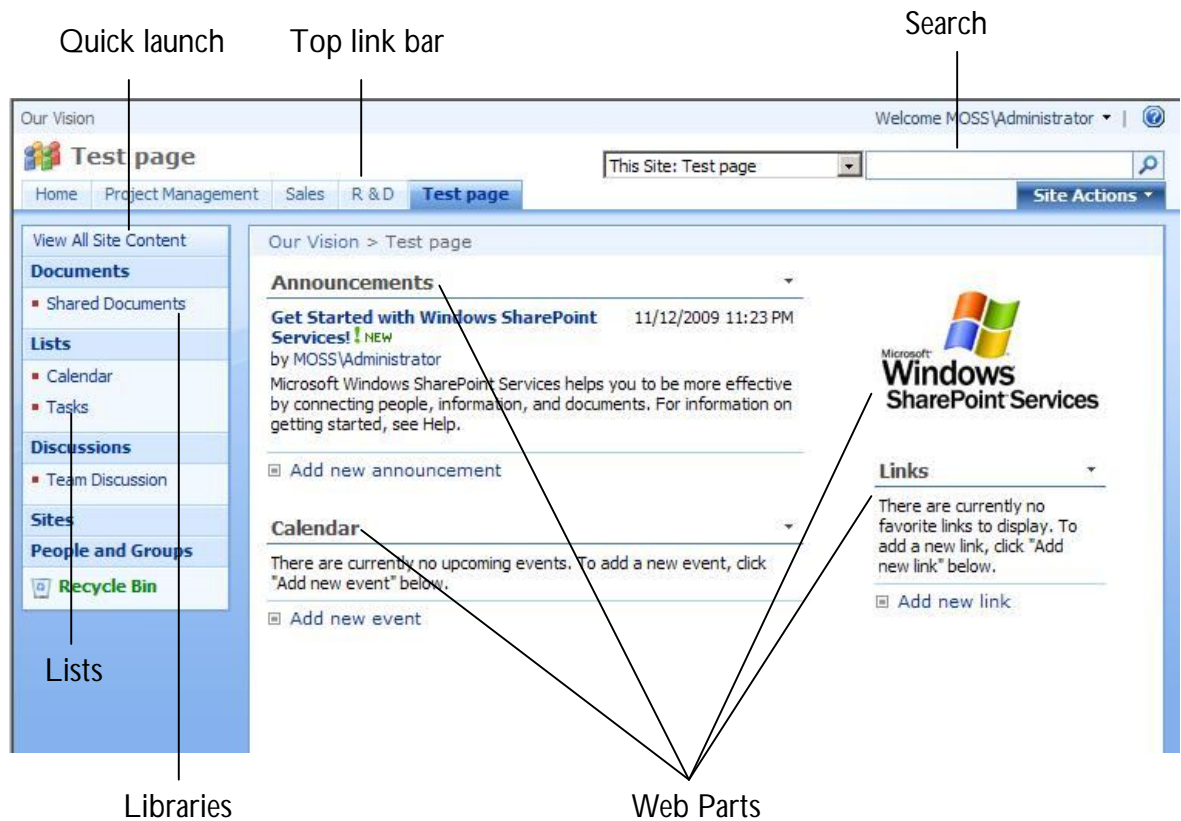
Quick launch

Top link bar

Search

Our Vision

Welcome MOSS\Administrator ▾ |

Test page

This Site: Test page

Home | Project Management | Sales | R & D | Test page

Site Actions ▾

View All Site Content

Documents

▪ Shared Documents

Lists

▪ Calendar

▪ Tasks

Discussions

▪ Team Discussion

Sites

People and Groups

Recycle Bin

Our Vision > Test page

Announcements

Get Started with Windows SharePoint Services! ! NEW

11/12/2009 11:23 PM

by MOSS\Administrator

Microsoft Windows SharePoint Services helps you to be more effective by connecting people, information, and documents. For information on getting started, see Help.

Add new announcement

Calendar

There are currently no upcoming events. To add a new event, click "Add new event" below.

Add new event

Microsoft Windows SharePoint Services

Links

There are currently no favorite links to display. To add a new link, click "Add new link" below.

Add new link

Lists

Libraries

Web Parts